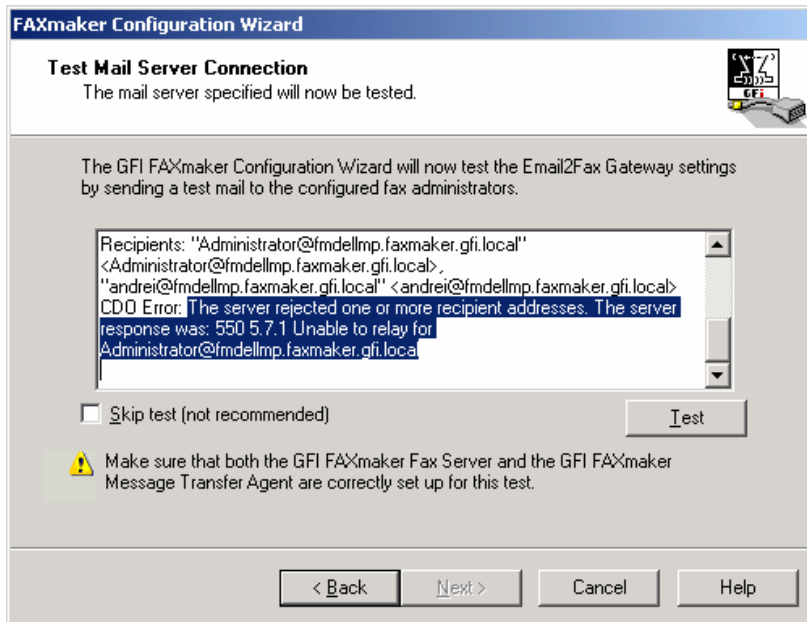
FAXmaker Configuration Wizard

Test Mail Server Connection
The mail server specified will now be tested.

GFi

The GFI FAXmaker Configuration Wizard will now test the Email2Fax Gateway settings by sending a test mail to the configured fax administrators.

Recipients: "Administrator@fmdellmp.faxmaker.gfi.local" <Administrator@fmdellmp.faxmaker.gfi.local>, "andrei@fmdellmp.faxmaker.gfi.local" <andrei@fmdellmp.faxmaker.gfi.local>
CDO Error: The server rejected one or more recipient addresses. The server response was: 550 5.7.1 Unable to relay for Administrator@fmdellmp.faxmaker.gfi.local

Skip test (not recommended)

Test

Make sure that both the GFI FAXmaker Fax Server and the GFI FAXmaker Message Transfer Agent are correctly set up for this test.

< Back   Next >   Cancel   Help